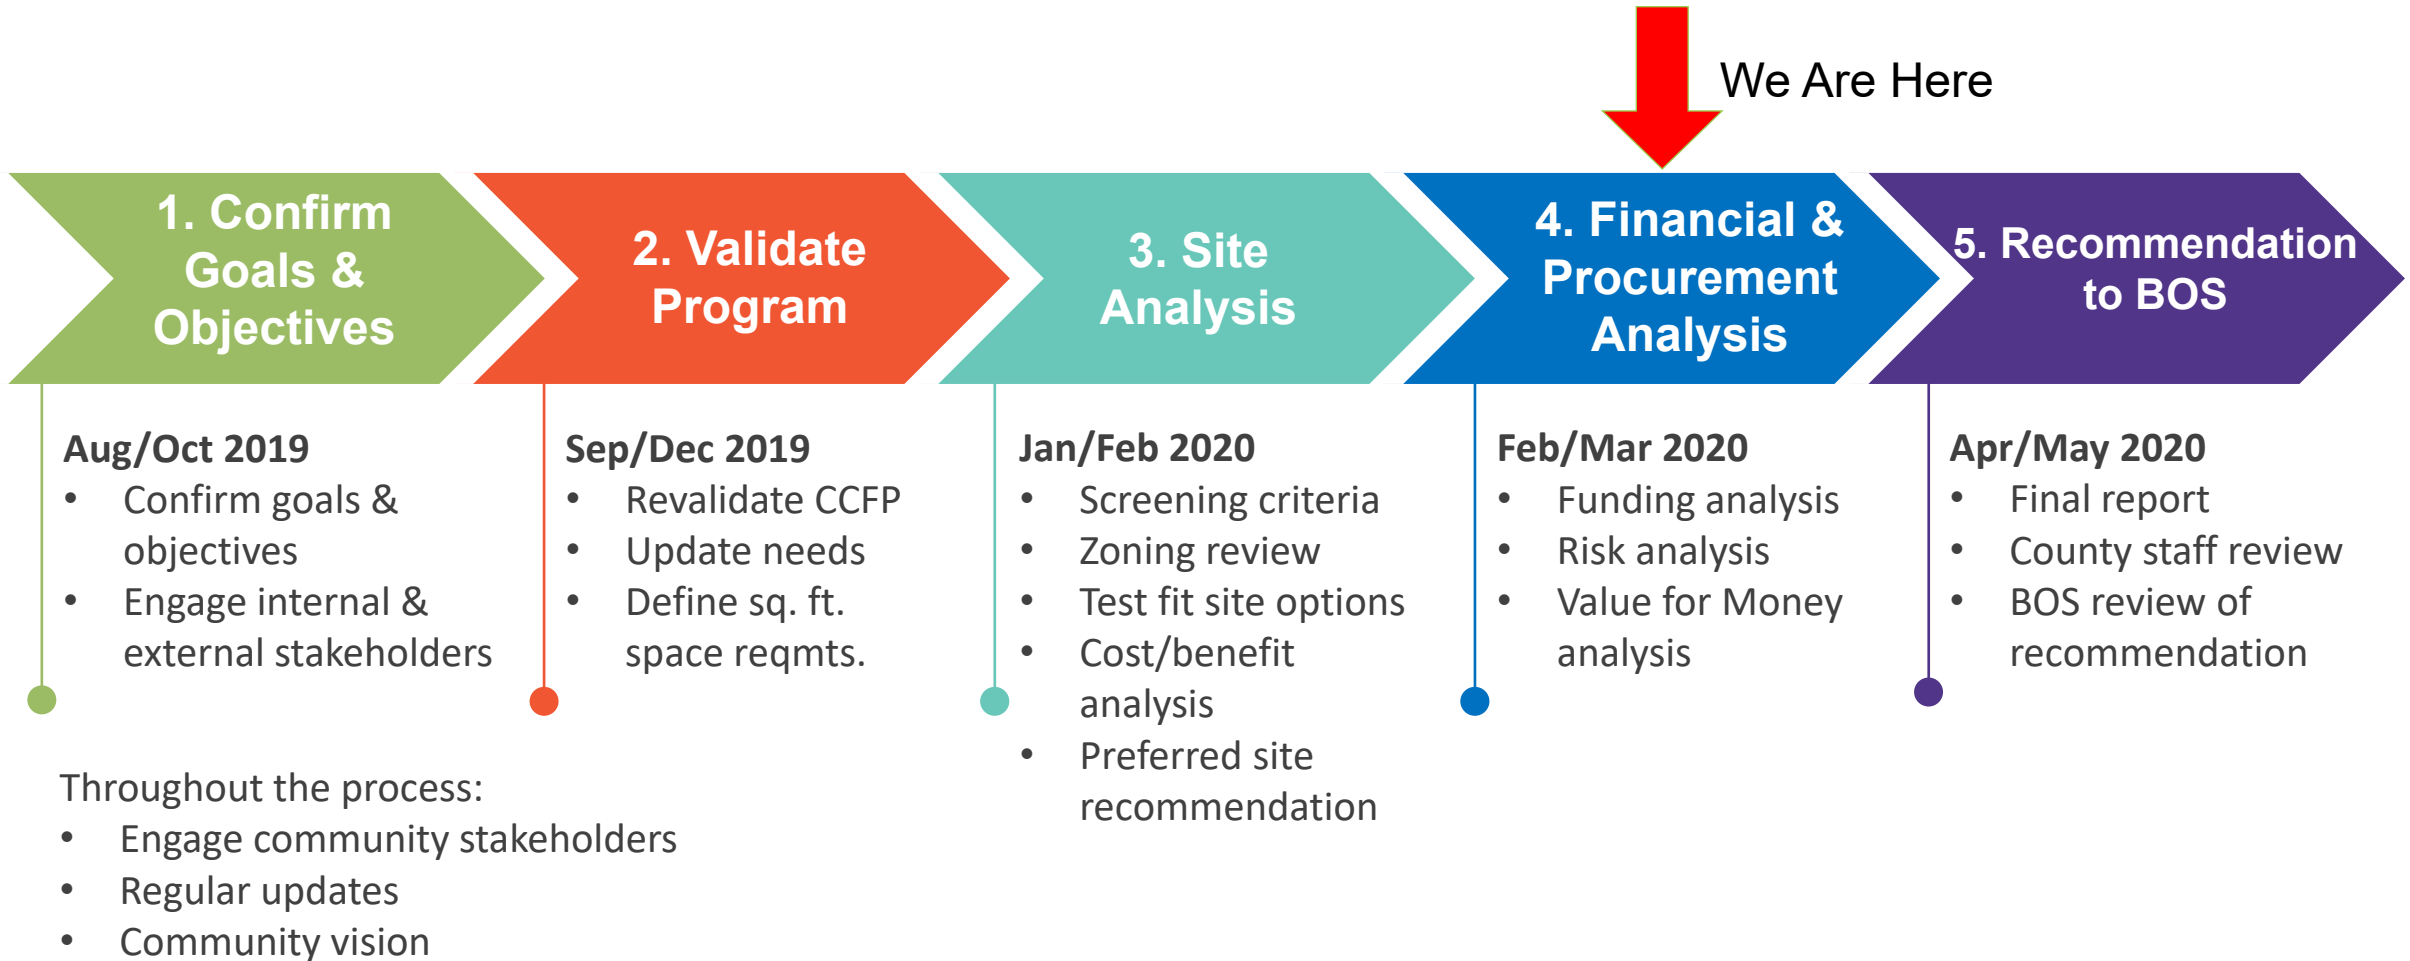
We Are Here

1. Confirm Goals & Objectives

2. Validate Program

3. Site Analysis

4. Financial & Procurement Analysis

5. Recommendation to BOS

Aug/Oct 2019
- Confirm goals & objectives
- Engage internal & external stakeholders

Sep/Dec 2019
- Revalidate CCFP
- Update needs
- Define sq. ft. space reqmts.

Jan/Feb 2020
- Screening criteria
- Zoning review
- Test fit site options
- Cost/benefit analysis
- Preferred site recommendation

Feb/Mar 2020
- Funding analysis
- Risk analysis
- Value for Money analysis

Apr/May 2020
- Final report
- County staff review
- BOS review of recommendation

Throughout the process:
- Engage community stakeholders
- Regular updates
- Community vision